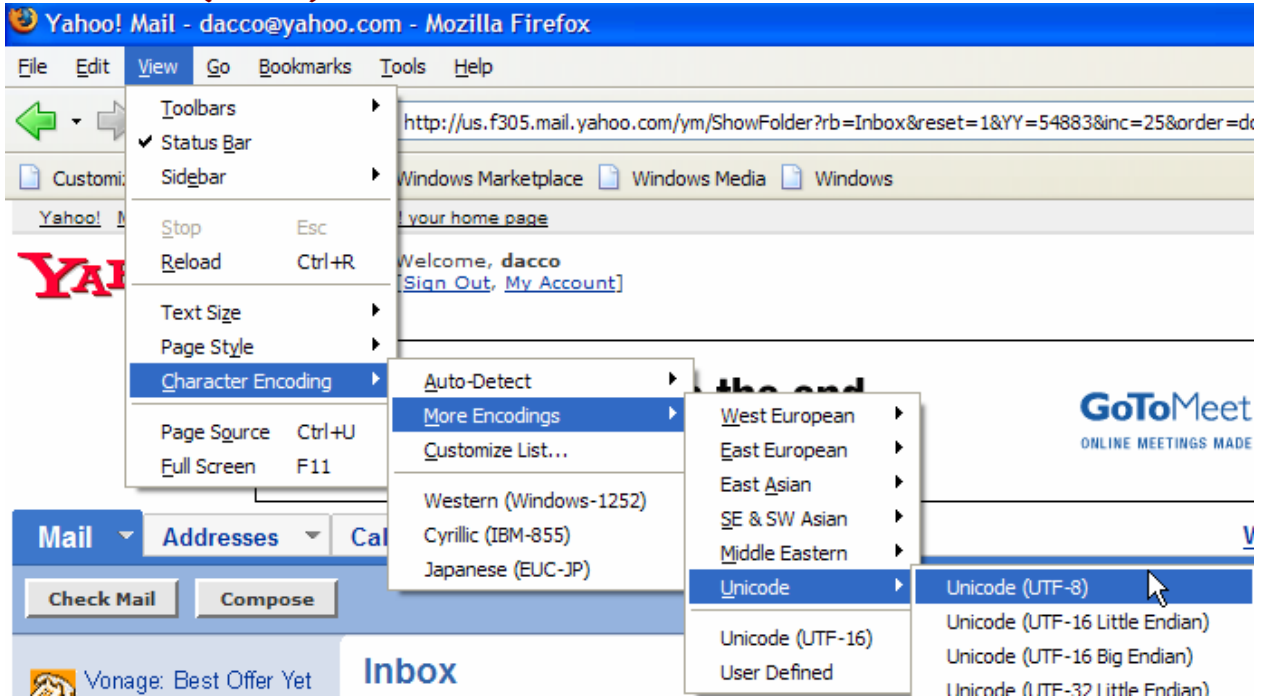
Yahoo! Mail - dacco@yahoo.com - Mozilla Firefox

File Edit View Go Bookmarks Tools Help

http://us.f305.mail.yahoo.com/ym/ShowFolder?rb=Inbox&reset=1&YY=54883&inc=25&order=do

Customi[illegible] Windows Marketplace Windows Media Windows

Yahoo! M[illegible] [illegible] your home page

Welcome, dacco
[Sign Out, My Account]

Toolbars
✔ Status Bar
Sidebar
Stop Esc
Reload Ctrl+R
Text Size
Page Style
Character Encoding
Page Source Ctrl+U
Full Screen F11

Auto-Detect
More Encodings
Customize List...
Western (Windows-1252)
Cyrillic (IBM-855)
Japanese (EUC-JP)

West European
East European
East Asian
SE & SW Asian
Middle Eastern
Unicode
Unicode (UTF-16)
User Defined

Unicode (UTF-8)
Unicode (UTF-16 Little Endian)
Unicode (UTF-16 Big Endian)
Unicode (UTF-32 Little Endian)

GoToMeet
ONLINE MEETINGS MADE

Mail Addresses Cal

Check Mail Compose

Vonage: Best Offer Yet

Inbox